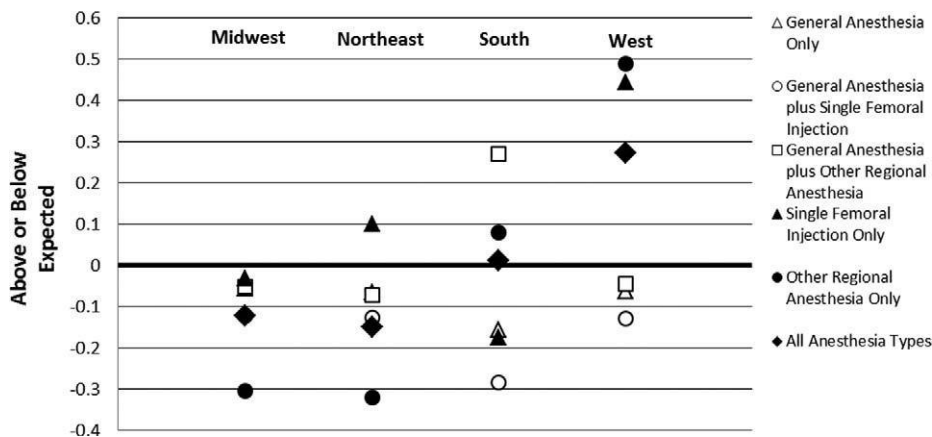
0.6
0.5
0.4
0.3
0.2
0.1
0
-0.1
-0.2
-0.3
-0.4

Above or Below Expected

Midwest
Northeast
South
West

△ General Anesthesia Only
○ General Anesthesia plus Single Femoral Injection
□ General Anesthesia plus Other Regional Anesthesia
▲ Single Femoral Injection Only
● Other Regional Anesthesia Only
◆ All Anesthesia Types